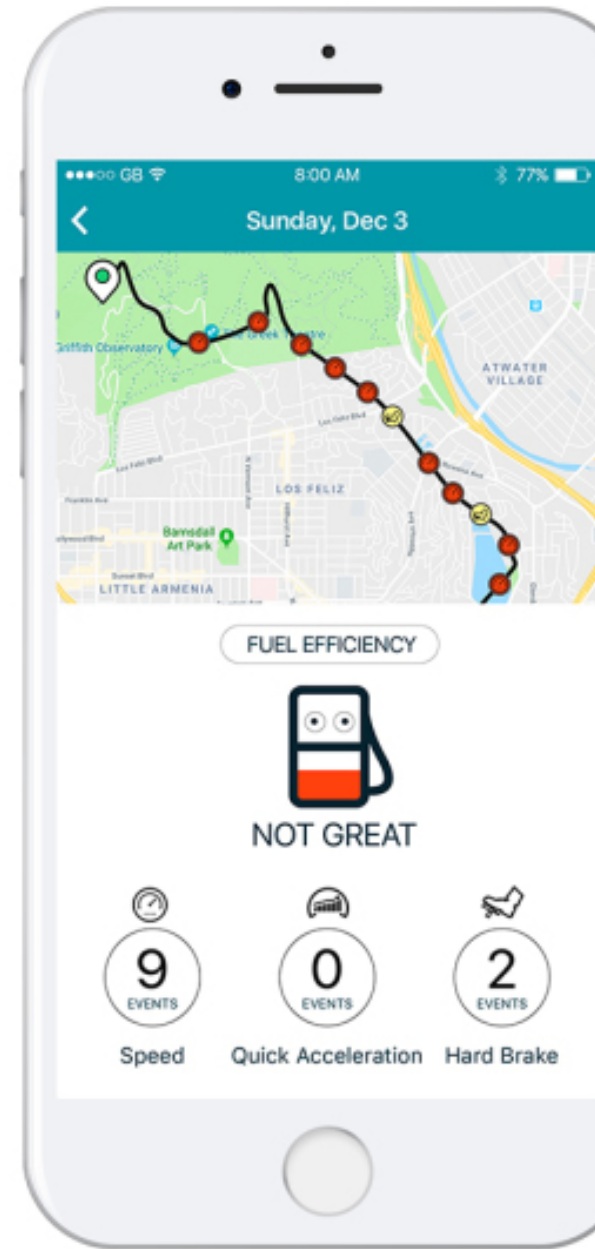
●●●○○ GB 8:00 AM 77%

<

Sunday, Dec 3

Griffith Observatory

Greek Theatre

ATWATER VILLAGE

LOS FELIZ

Barnsdall Art Park

LITTLE ARMENIA

FUEL EFFICIENCY

NOT GREAT

9
EVENTS
Speed

0
EVENTS
Quick Acceleration

2
EVENTS
Hard Brake